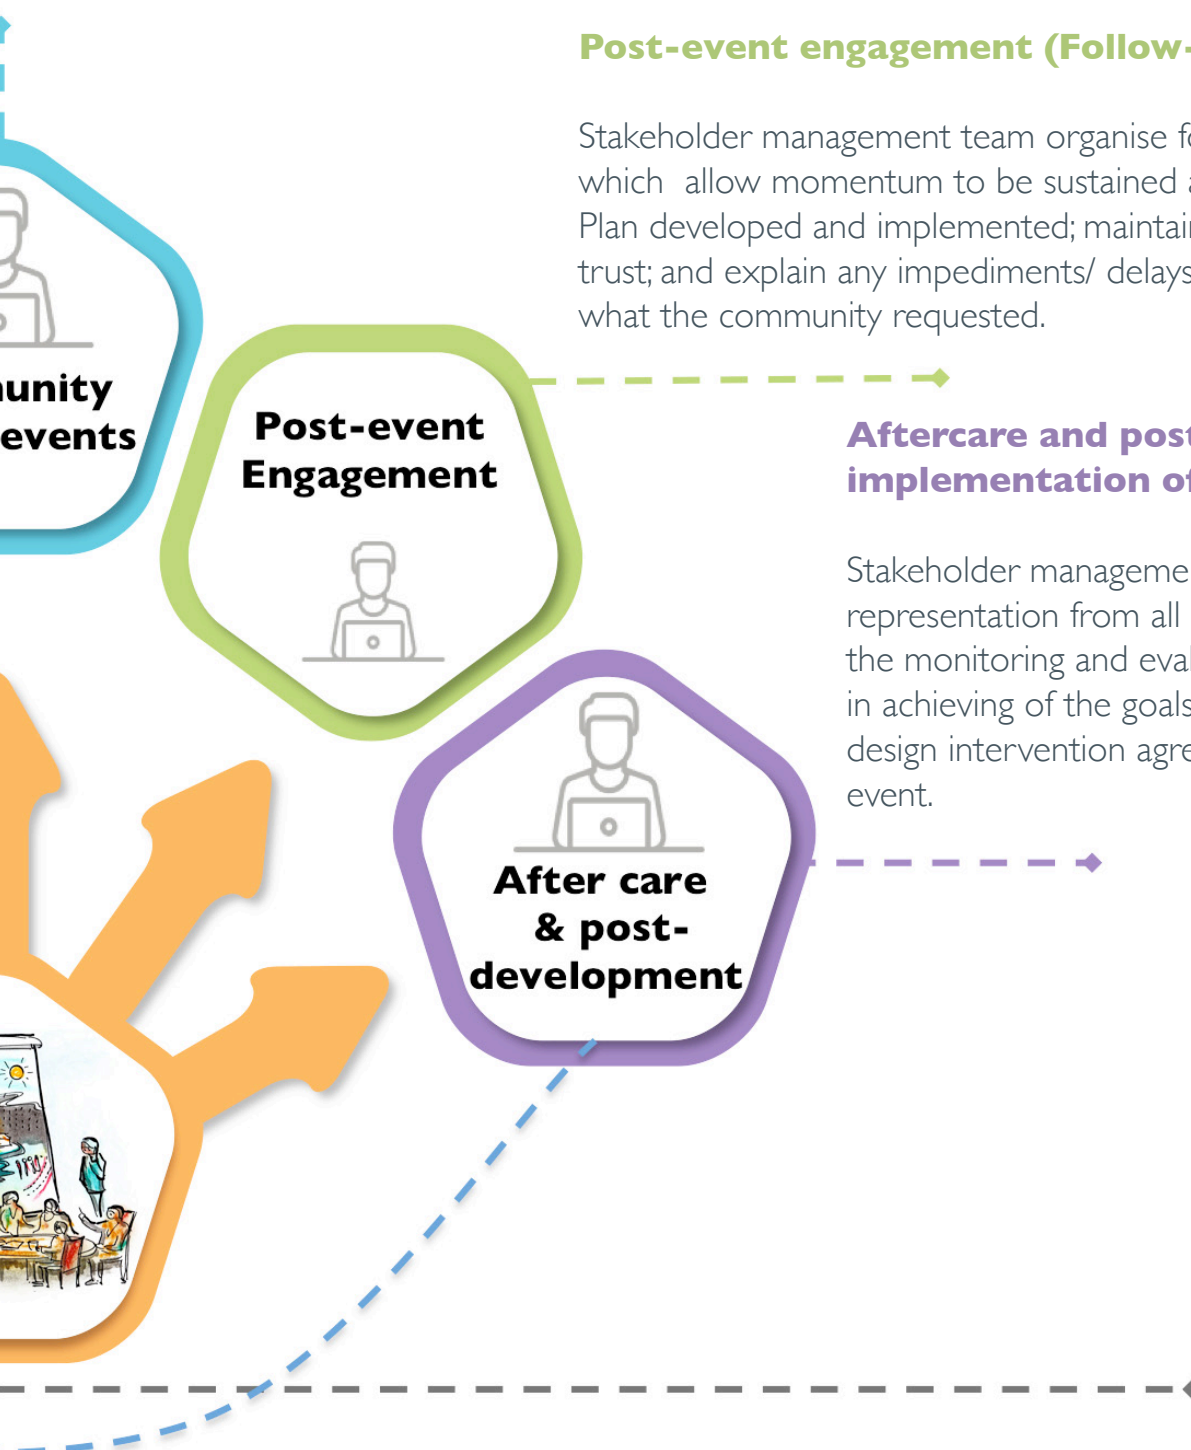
unity
events

Post-event Engagement

After care & post-development

Post-event engagement (Follow-

Stakeholder management team organise f which allow momentum to be sustained Plan developed and implemented; maintai trust; and explain any impediments/ delays what the community requested.

Aftercare and post implementation of

Stakeholder manageme representation from all the monitoring and eval in achieving of the goals design intervention agre event.